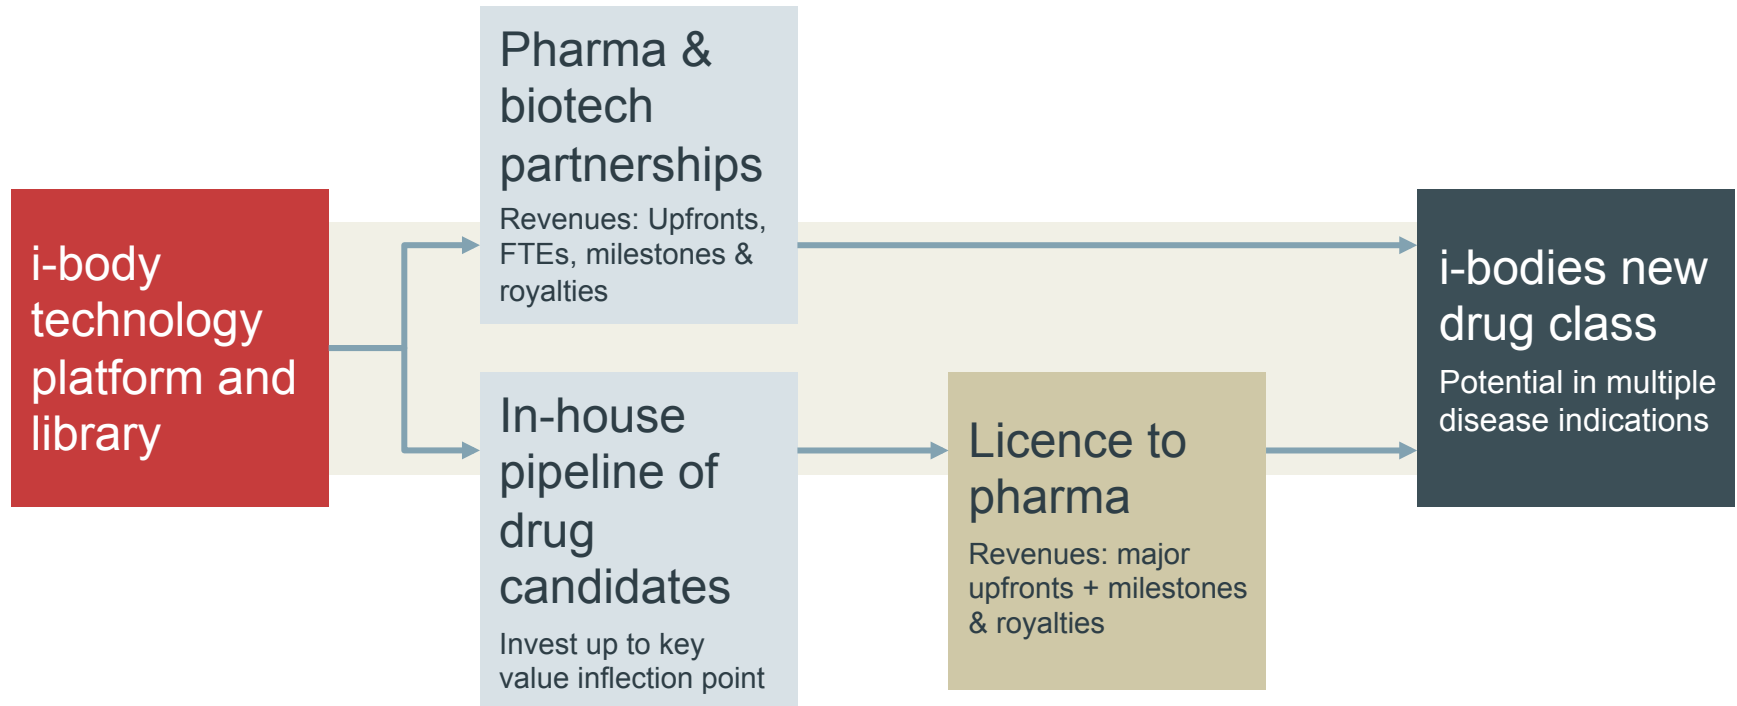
i-body technology platform and library

Pharma & biotech partnerships

Revenues: Upfronts, FTEs, milestones & royalties

In-house pipeline of drug candidates

Invest up to key value inflection point

Licence to pharma

Revenues: major upfronts + milestones & royalties

i-bodies new drug class

Potential in multiple disease indications